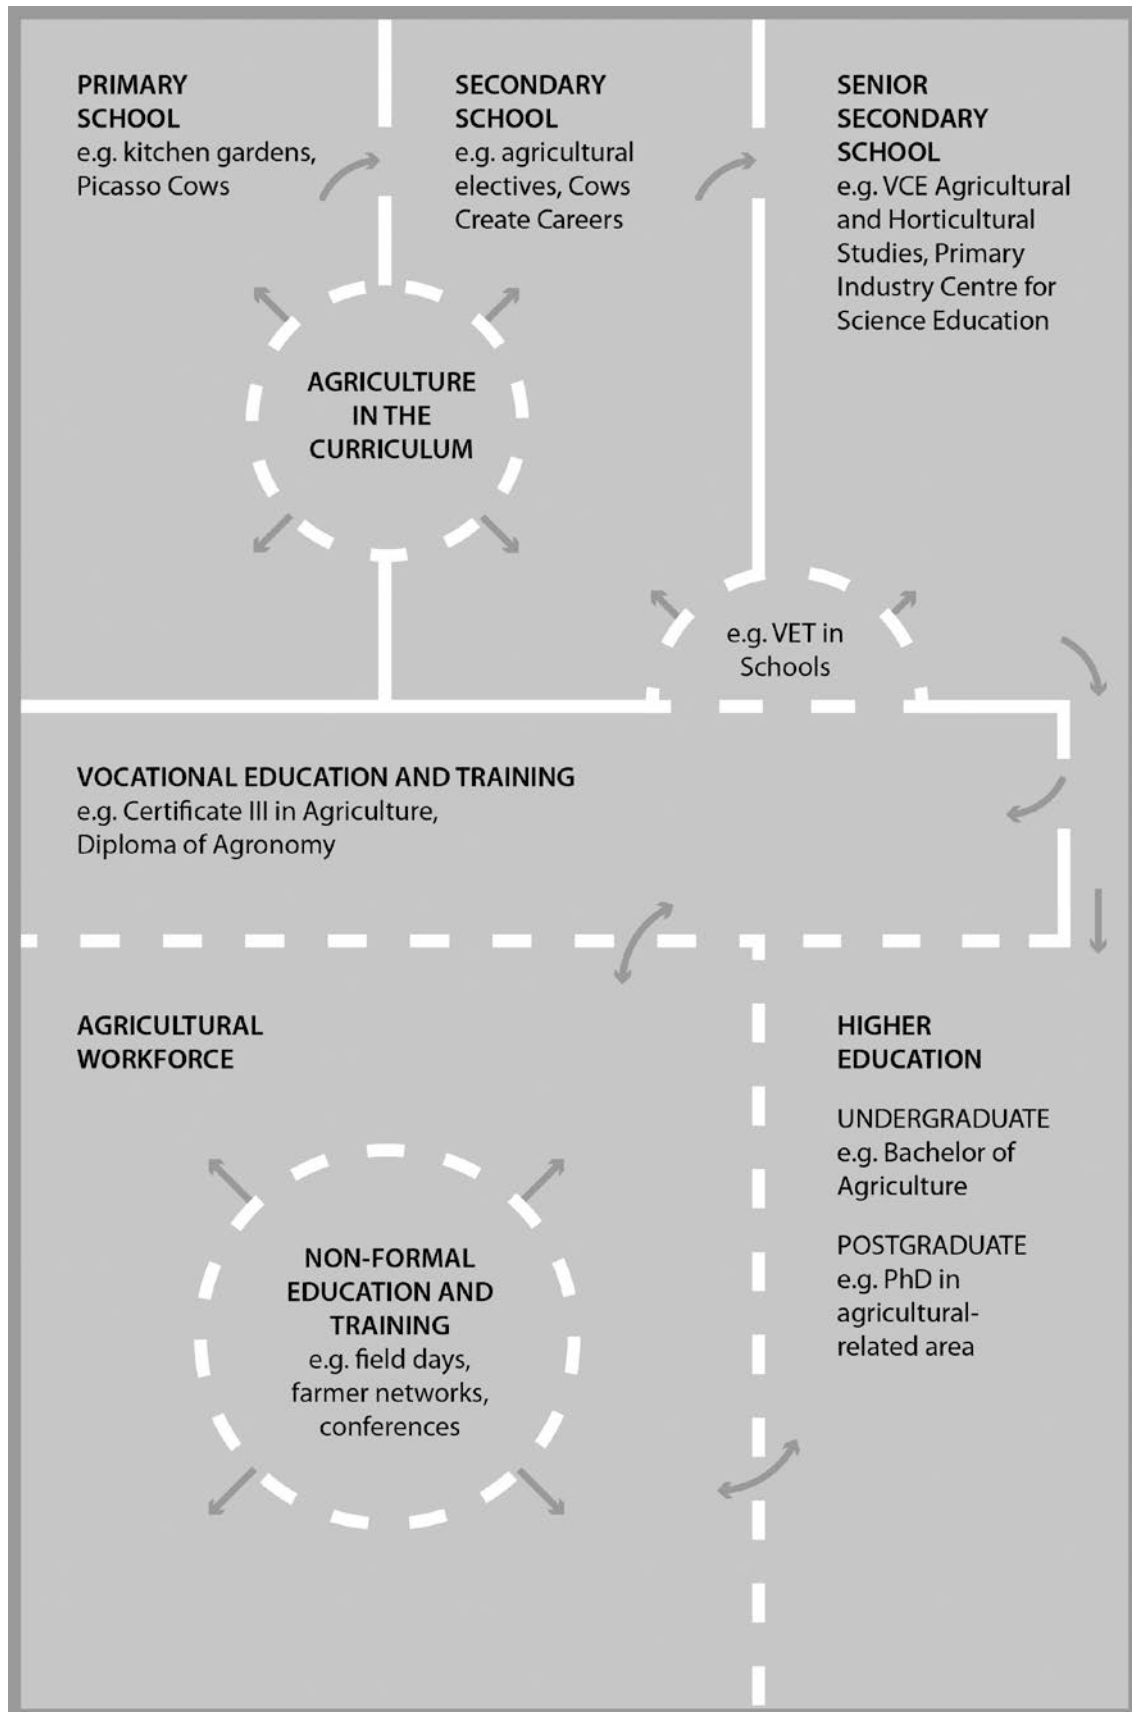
PRIMARY SCHOOL
e.g. kitchen gardens, Picasso Cows

SECONDARY SCHOOL
e.g. agricultural electives, Cows Create Careers

SENIOR SECONDARY SCHOOL
e.g. VCE Agricultural and Horticultural Studies, Primary Industry Centre for Science Education

AGRICULTURE IN THE CURRICULUM

e.g. VET in Schools

VOCATIONAL EDUCATION AND TRAINING
e.g. Certificate III in Agriculture, Diploma of Agronomy

AGRICULTURAL WORKFORCE

HIGHER EDUCATION

UNDERGRADUATE
e.g. Bachelor of Agriculture

POSTGRADUATE
e.g. PhD in agricultural-related area

NON-FORMAL EDUCATION AND TRAINING
e.g. field days, farmer networks, conferences